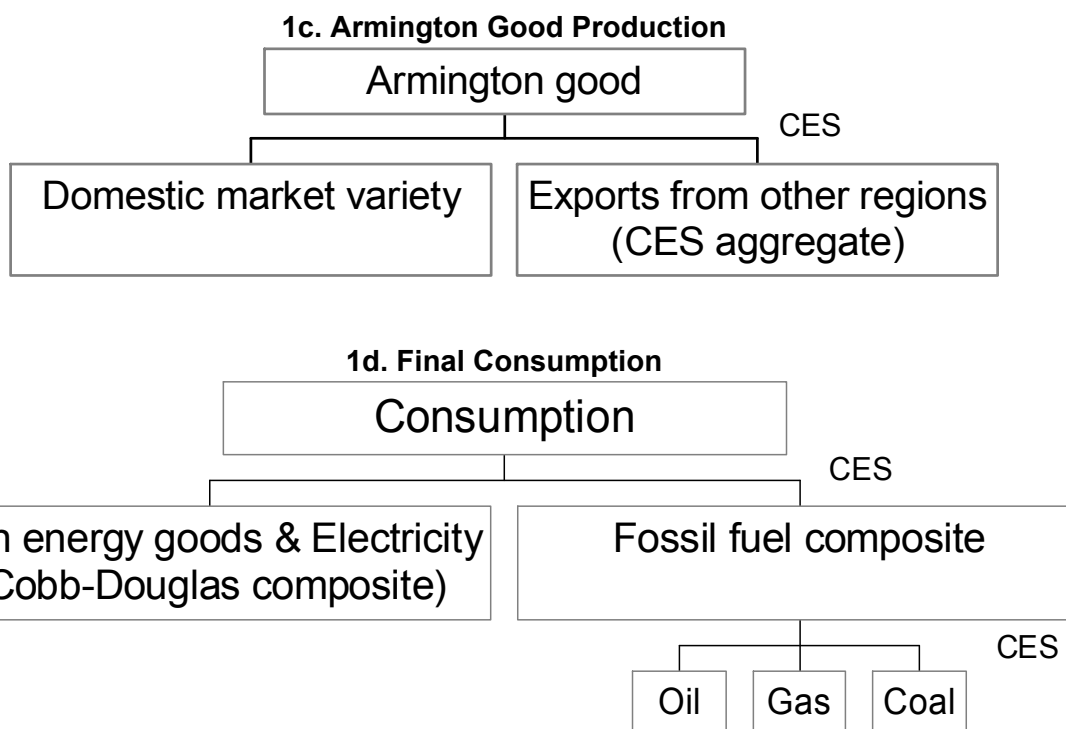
1c. Armington Good Production

Armington good

CES

Domestic market variety

Exports from other regions (CES aggregate)

1d. Final Consumption

Consumption

CES

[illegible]n energy goods & Electricity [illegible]Cobb-Douglas composite)

Fossil fuel composite

CES

Oil

Gas

Coal